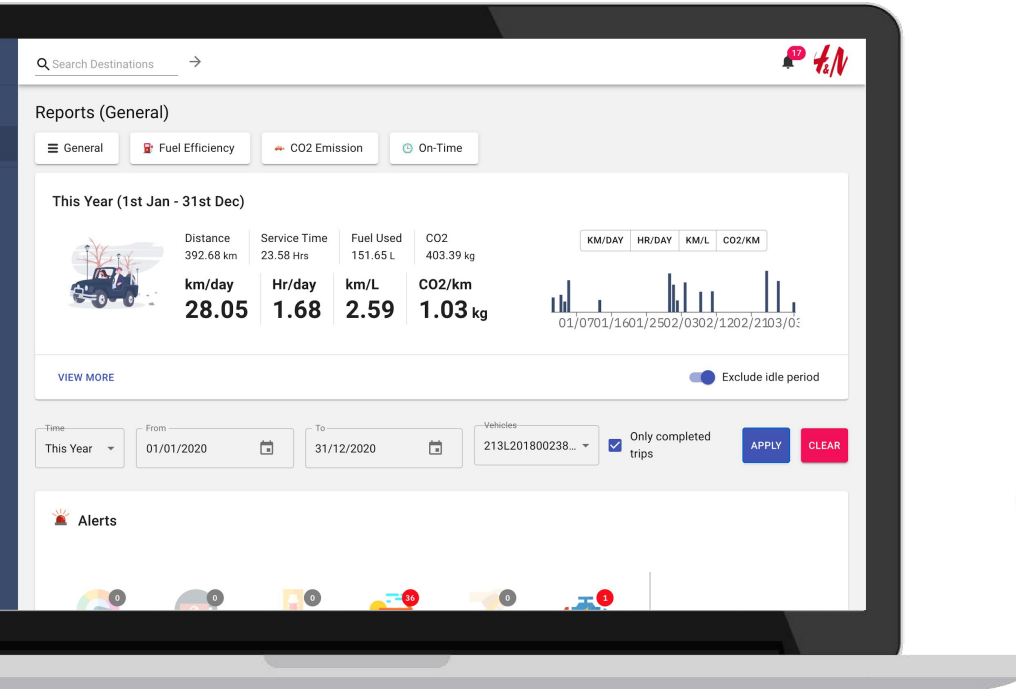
Search Destinations →

17 H&M

Reports (General)

General
Fuel Efficiency
CO2 Emission
On-Time

This Year (1st Jan - 31st Dec)

| Distance | Service Time | Fuel Used | CO2 |
|---|---|---|---|
| 392.68 km | 23.58 Hrs | 151.65 L | 403.39 kg |
| km/day | Hr/day | km/L | CO2/km |
| 28.05 | 1.68 | 2.59 | 1.03 kg |

KM/DAY HR/DAY KM/L CO2/KM

01/0701/1601/2502/0302/1202/2103/03

VIEW MORE

Exclude idle period

Time
This Year

From
01/01/2020

To
31/12/2020

Vehicles
213L201800238...

Only completed trips

APPLY

CLEAR

Alerts

0 0 0 36 0 1